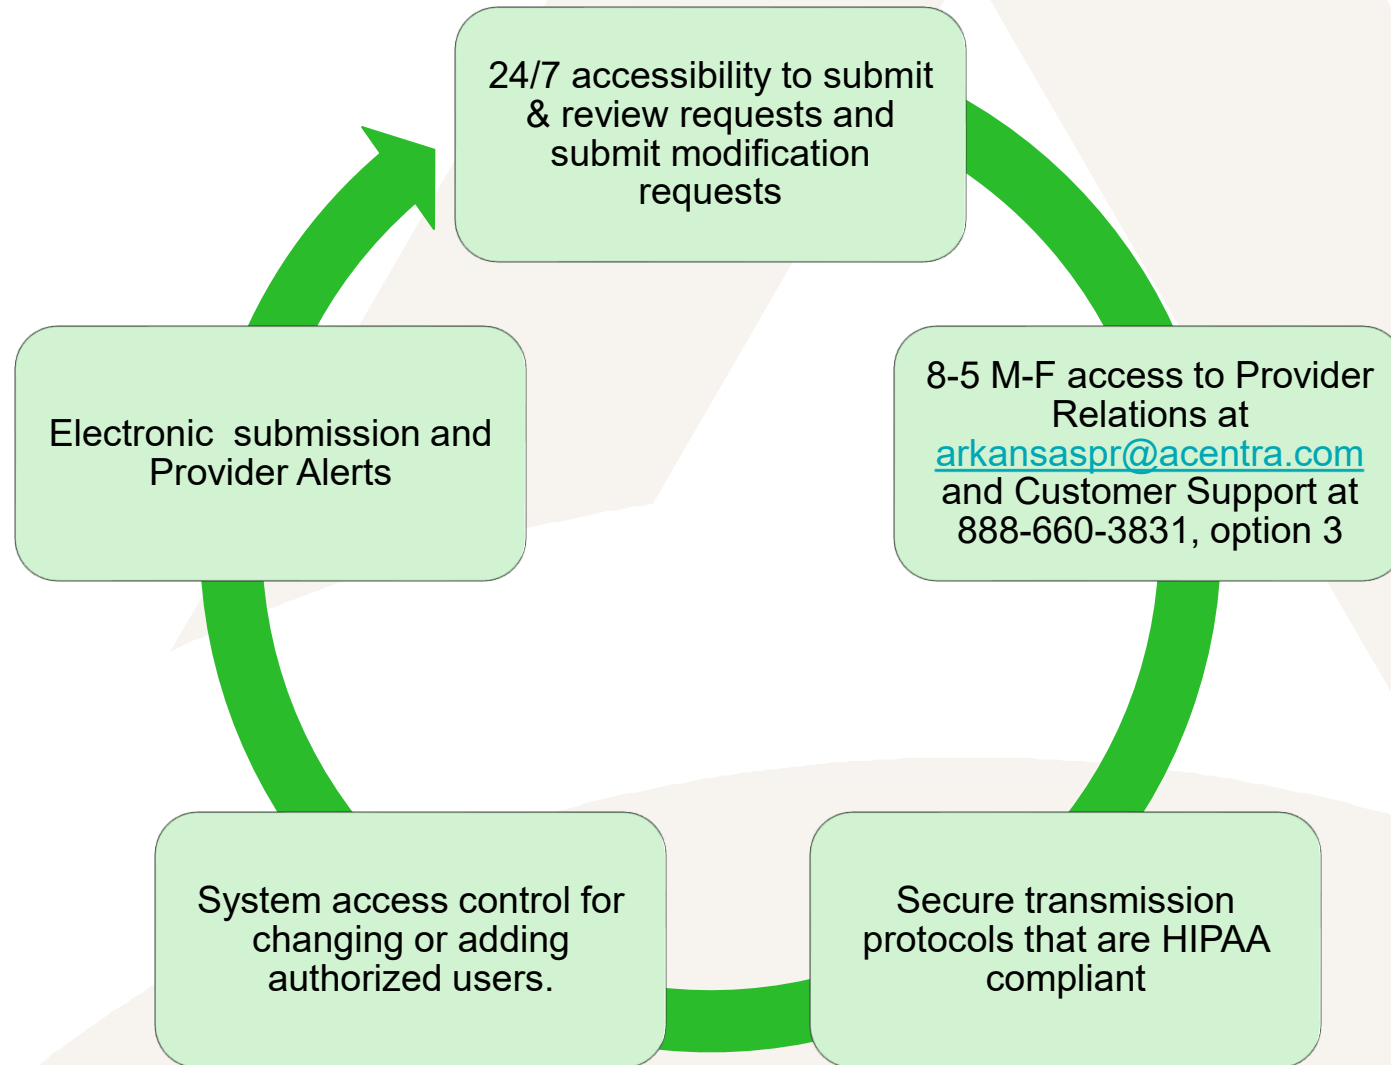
24/7 accessibility to submit & review requests and submit modification requests

8-5 M-F access to Provider Relations at arkansaspr@acentra.com and Customer Support at 888-660-3831, option 3

Secure transmission protocols that are HIPAA compliant

System access control for changing or adding authorized users.

Electronic  submission and Provider Alerts